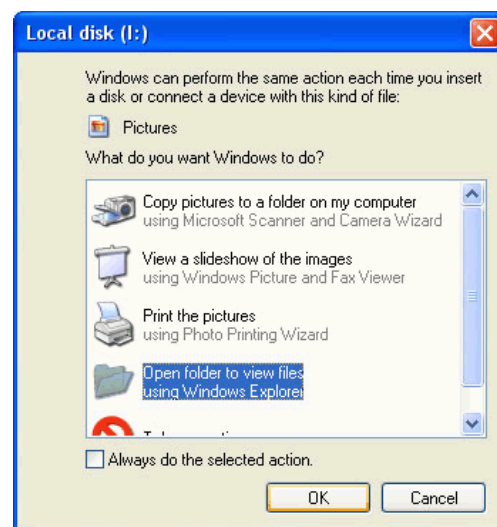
Local disk (I:)

Windows can perform the same action each time you insert a disk or connect a device with this kind of file:

Pictures

What do you want Windows to do?

Copy pictures to a folder on my computer
using Microsoft Scanner and Camera Wizard

View a slideshow of the images
using Windows Picture and Fax Viewer

Print the pictures
using Photo Printing Wizard

Open folder to view files
using Windows Explorer

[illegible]

Always do the selected action.

OK

Cancel